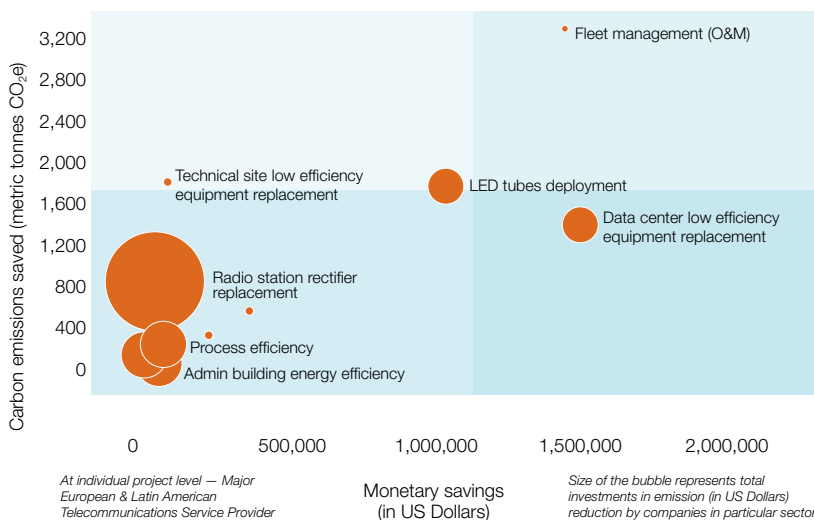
Carbon emissions saved (metric tonnes $CO_2e$)

3,200
2,800
2,400
2,000
1,600
1,200
800
400
0

Fleet management (O&M)
Technical site low efficiency equipment replacement
LED tubes deployment
Data center low efficiency equipment replacement
Radio station rectifier replacement
Process efficiency
Admin building energy efficiency

0
500,000
1,000,000
1,500,000
2,000,000

At individual project level — Major European & Latin American Telecommunications Service Provider

Monetary savings (in US Dollars)

Size of the bubble represents total investments in emission (in US Dollars) reduction by companies in particular sector